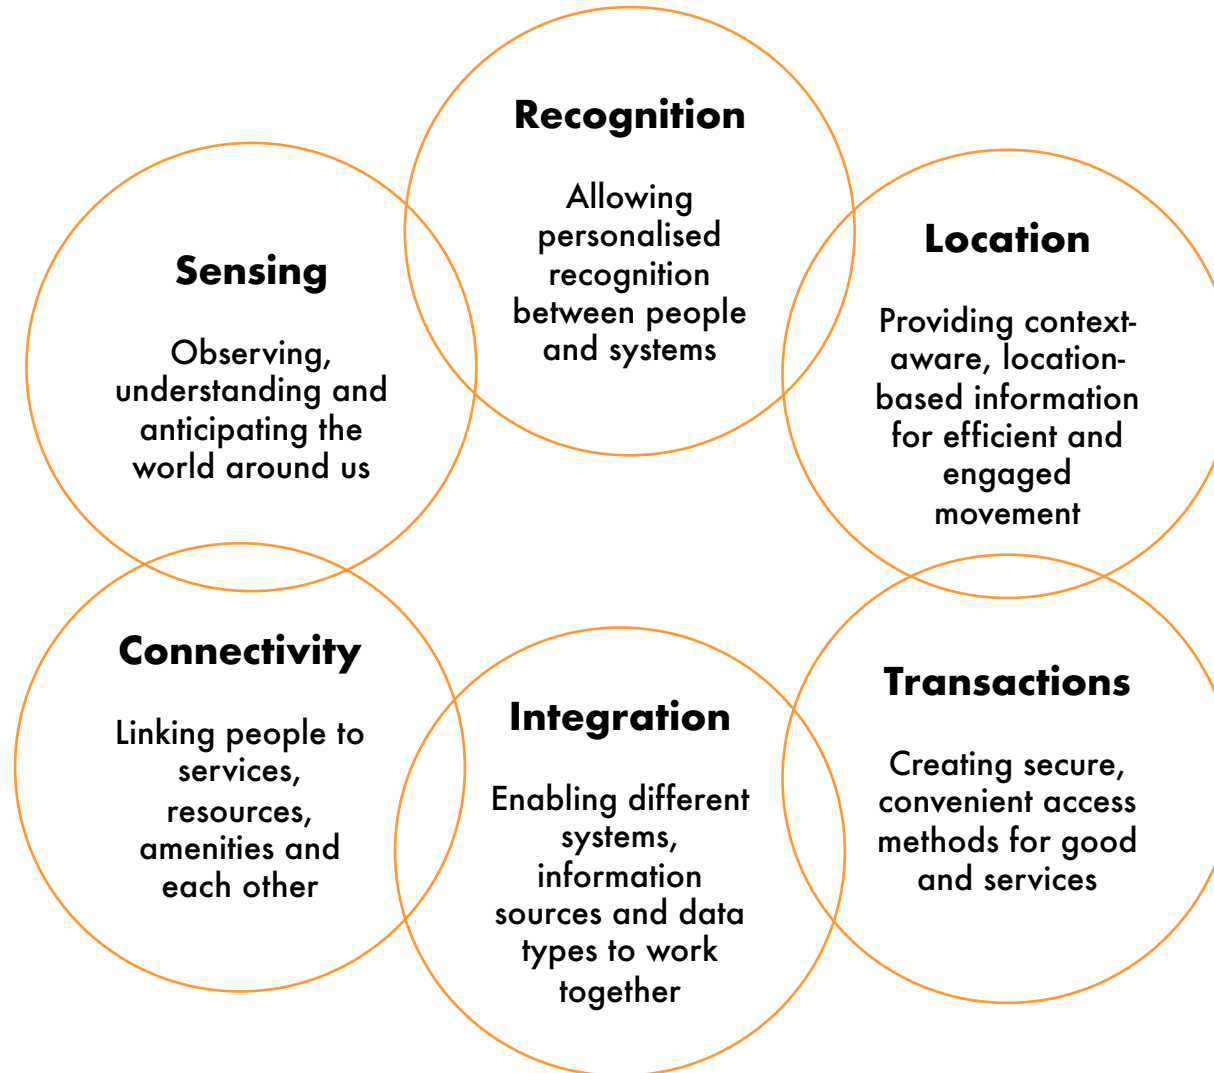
Recognition

Allowing personalised recognition between people and systems

Sensing

Observing, understanding and anticipating the world around us

Location

Providing context-aware, location-based information for efficient and engaged movement

Connectivity

Linking people to services, resources, amenities and each other

Integration

Enabling different systems, information sources and data types to work together

Transactions

Creating secure, convenient access methods for good and services